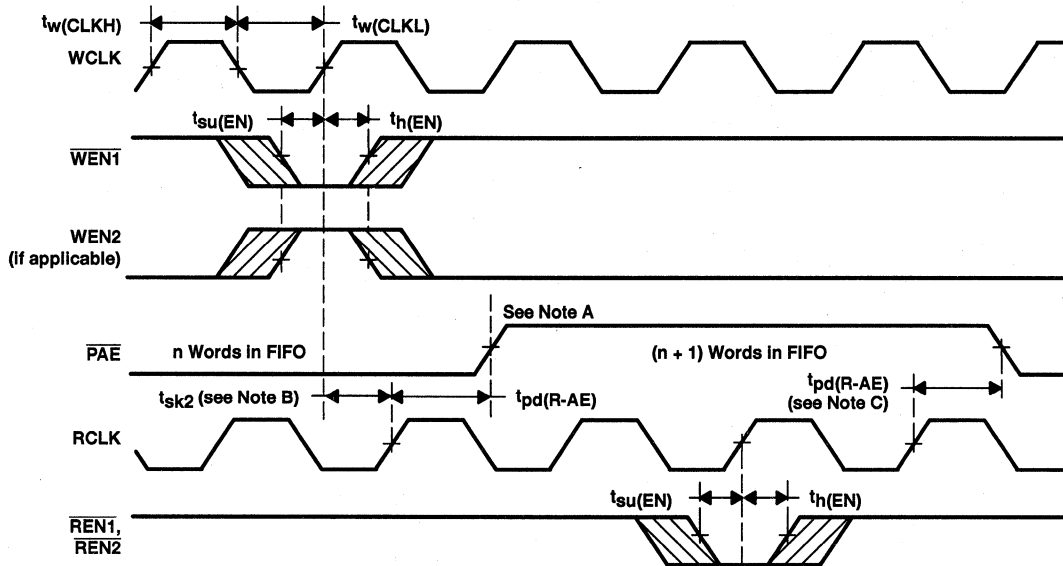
$t_{w(CLKH)}$ $t_{w(CLKL)}$

WCLK

$t_{su(EN)}$ $t_{h(EN)}$

$\overline{WEN1}$

WEN2 (if applicable)

See Note A

$\overline{PAE}$ n Words in FIFO (n + 1) Words in FIFO

$t_{sk2}$ (see Note B) $t_{pd(R-AE)}$ $t_{pd(R-AE)}$ (see Note C)

RCLK

$t_{su(EN)}$ $t_{h(EN)}$

$\overline{REN1}$, $\overline{REN2}$